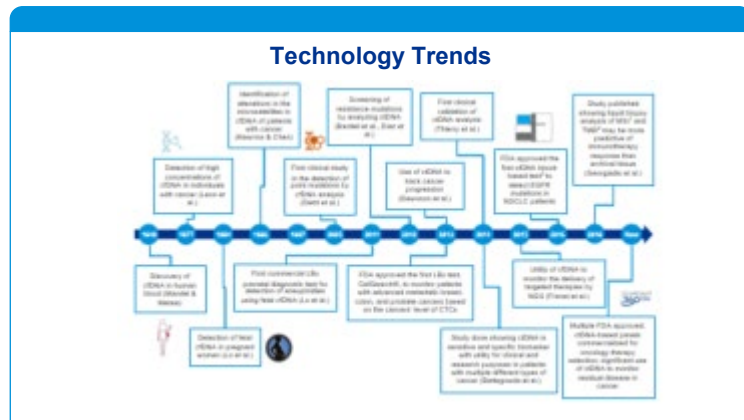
Technology Trends

1948

Discovery of cfDNA in human blood (Mandel & Metais)

1977

Detection of high concentrations of cfDNA in individuals with cancer (Leon et al.)

1994

Identification of alterations in the microsatellites in cfDNA of patients with cancer (Nawroz & Chen)

Detection of fetal cfDNA in pregnant women (Lo et al.)

1996

1997

First clinical study in the detection of point mutations by cfDNA analysis (Diehl et al.)

First commercial LBx prenatal diagnostic test for detection of aneuploidies using fetal cfDNA (Lo et al.)

2005

Screening of resistance mutations by analyzing ctDNA (Bardelli et al.; Diaz et al.)

2011

2012

Use of ctDNA to track cancer progression (Dawson et al.)

FDA approved the first LBx test, CellSearch®, to monitor patients with advanced metastatic breast, colon, and prostate cancers based on the cancers' level of CTCs

2013

First clinical validation of ctDNA analysis (Thierry et al.)

Study done showing ctDNA is sensitive and specific biomarker with utility for clinical and research purposes in patients with multiple different types of cancer (Bettegowda et al.)

2014

2016

FDA approved the first cfDNA tissue based test to detect EGFR mutations in NSCLC patients

2017

Utility of cfDNA to monitor the delivery of targeted therapies by NGS (Ferrari et al.)

2018

Study published showing liquid biopsy analysis of MSI and TMB may be more predictive of immunotherapy response than archival tissue (Georgiadis et al.)

Now

Multiple FDA approved, ctDNA-based panels commercialized for oncology therapy selection; significant use of ctDNA to monitor residual disease in cancer